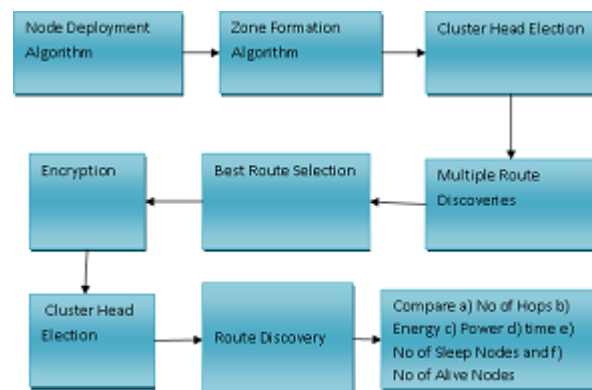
Node Deployment Algorithm

Zone Formation Algorithm

Cluster Head Election

Multiple Route Discoveries

Best Route Selection

Encryption

Cluster Head Election

Route Discovery

Compare a) No of Hops b) Energy c) Power d) time e) No of Sleep Nodes and f) No of Alive Nodes